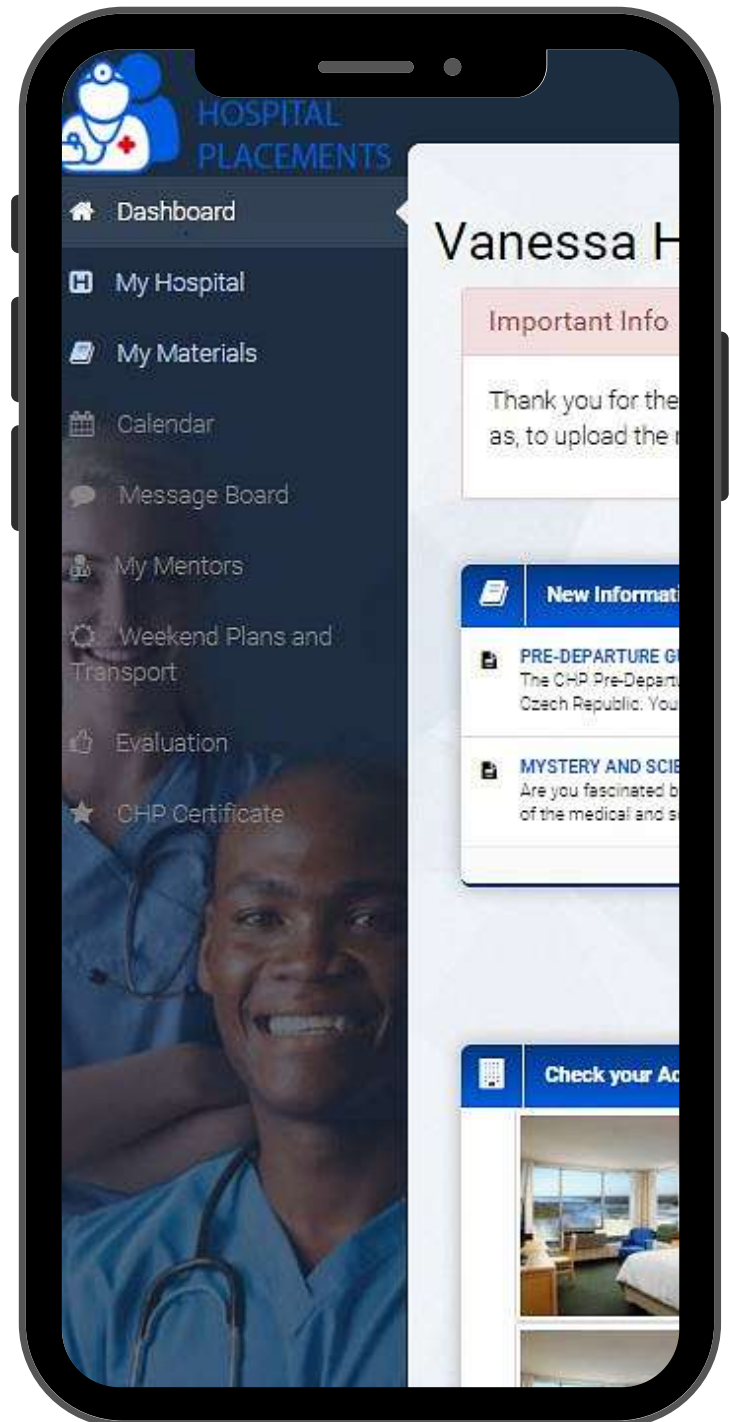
HOSPITAL PLACEMENTS

Dashboard

My Hospital

My Materials

Calendar

Message Board

My Mentors

Weekend Plans and Transport

Evaluation

CHP Certificate

Vanessa H

Important Info

Thank you for the
as, to upload the

New Informati

PRE-DEPARTURE G
The CHP Pre-Depart
Czech Republic. You

MYSTERY AND SCIE
Are you fascinated b
of the medical and s

Check your Ac